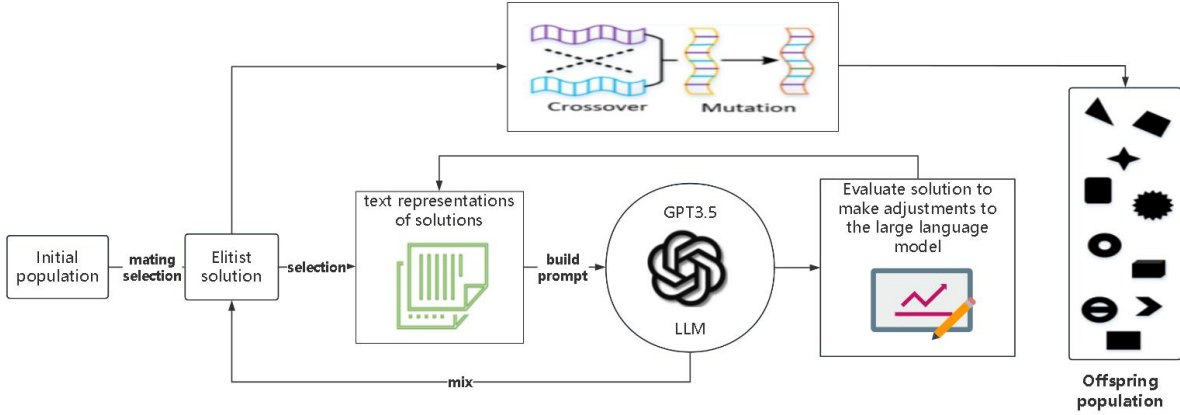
Crossover

Mutation

Initial population

mating selection

Elitist solution

selection

text representations of solutions

build prompt

GPT3.5

LLM

Evaluate solution to make adjustments to the large language model

mix

Offspring population